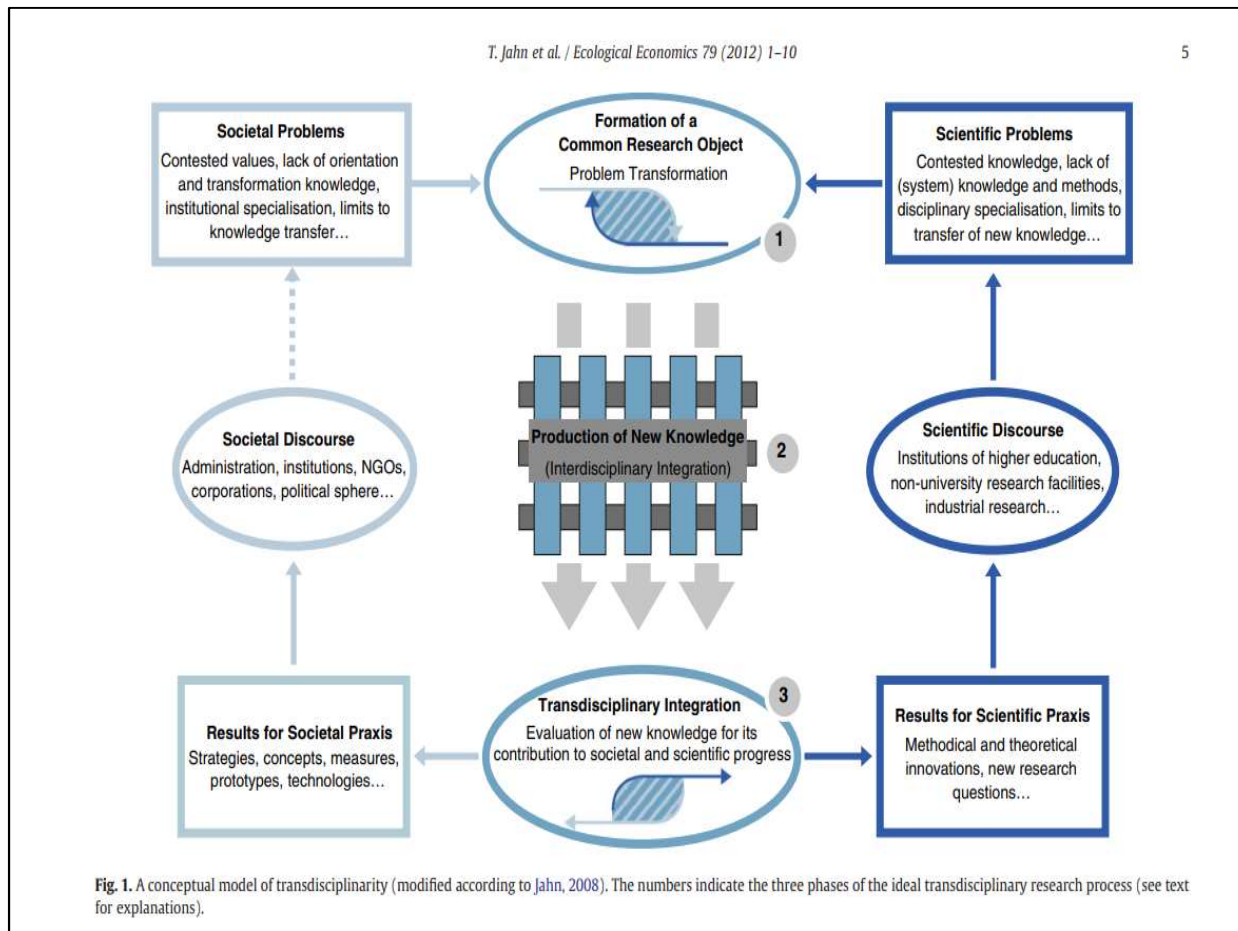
T. Jahn et al. / Ecological Economics 79 (2012) 1–10

5

Societal Problems
Contested values, lack of orientation and transformation knowledge, institutional specialisation, limits to knowledge transfer…

Formation of a Common Research Object
Problem Transformation

1

Scientific Problems
Contested knowledge, lack of (system) knowledge and methods, disciplinary specialisation, limits to transfer of new knowledge…

Societal Discourse
Administration, institutions, NGOs, corporations, political sphere…

Production of New Knowledge
(Interdisciplinary Integration)

2

Scientific Discourse
Institutions of higher education, non-university research facilities, industrial research…

Results for Societal Praxis
Strategies, concepts, measures, prototypes, technologies…

Transdisciplinary Integration
Evaluation of new knowledge for its contribution to societal and scientific progress

3

Results for Scientific Praxis
Methodical and theoretical innovations, new research questions…

Fig. 1. A conceptual model of transdisciplinarity (modified according to Jahn, 2008). The numbers indicate the three phases of the ideal transdisciplinary research process (see text for explanations).